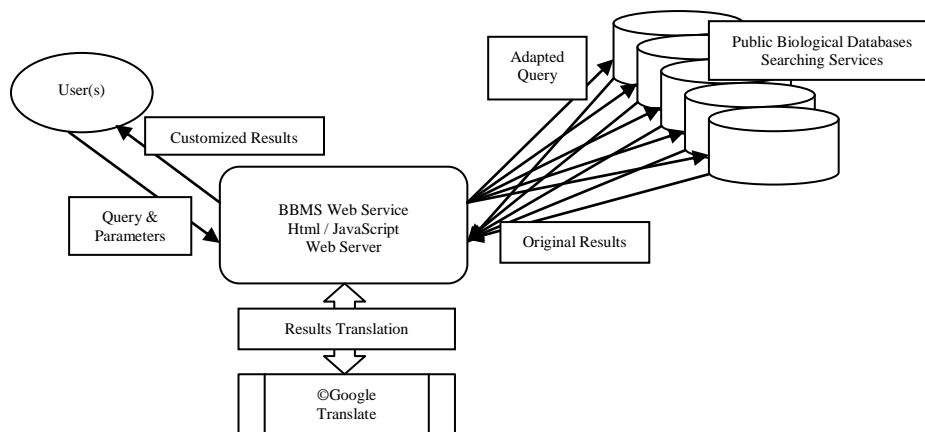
User(s)

Customized Results

Query & Parameters

BBMS Web Service
Html / JavaScript
Web Server

Adapted Query

Public Biological Databases Searching Services

Original Results

Results Translation

©Google Translate